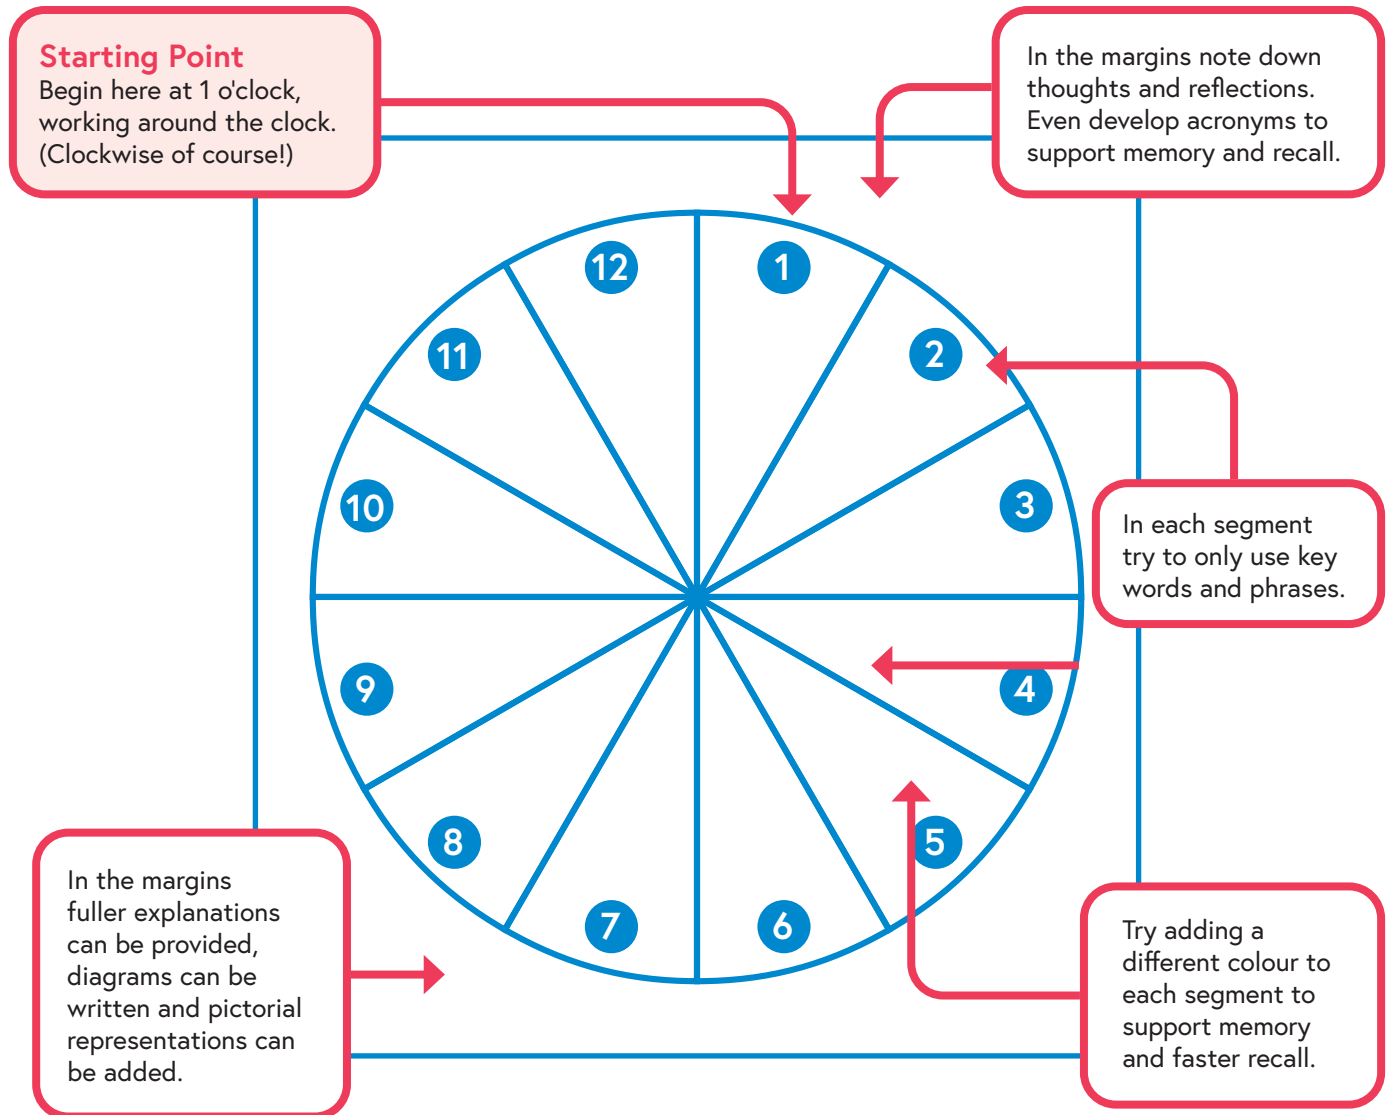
Starting Point
Begin here at 1 o'clock, working around the clock. (Clockwise of course!)

In the margins note down thoughts and reflections. Even develop acronyms to support memory and recall.

12
1
11
2
10
3
9
4
8
5
7
6

In each segment try to only use key words and phrases.

In the margins fuller explanations can be provided, diagrams can be written and pictorial representations can be added.

Try adding a different colour to each segment to support memory and faster recall.